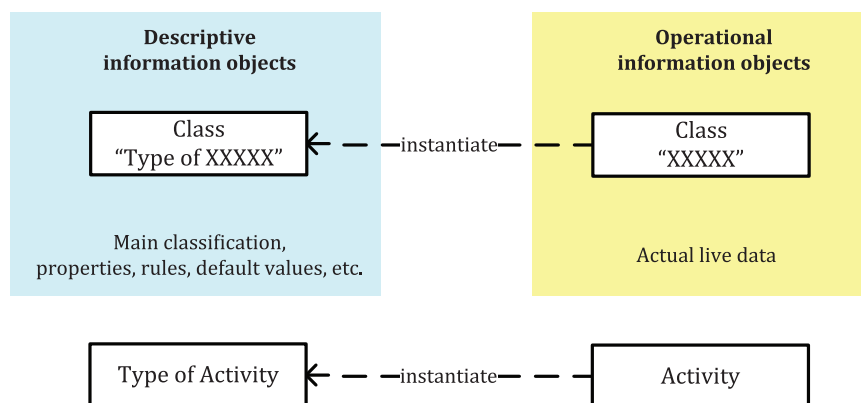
Descriptive information objects

Class
“Type of XXXXX”

Main classification, properties, rules, default values, etc.

instantiate

Operational information objects

Class
“XXXXX”

Actual live data

Type of Activity

instantiate

Activity